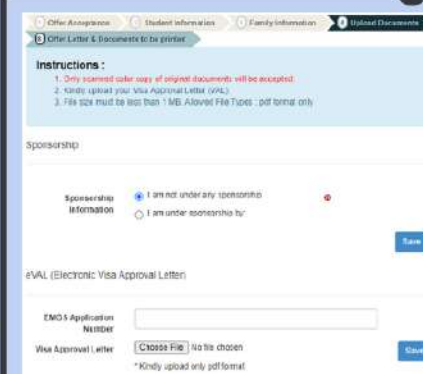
Offer Acceptance
Student Information
Family Information
Upload Documents
Offer Letter & Documents to be printed

Instructions :
1. Only scanned color copy of original documents will be accepted.
2. Kindly upload your Visa Approval Letter (VAL).
3. File size must be less than 1 MB. Allowed File Types : pdf format only

Sponsorship

Sponsorship Information
I am not under any sponsorship
I am under sponsorship by

Save

eVAL (Electronic Visa Approval Letter)

EMGS Application Number

Visa Approval Letter
Choose File No file chosen
*Kindly upload only pdf format

Save